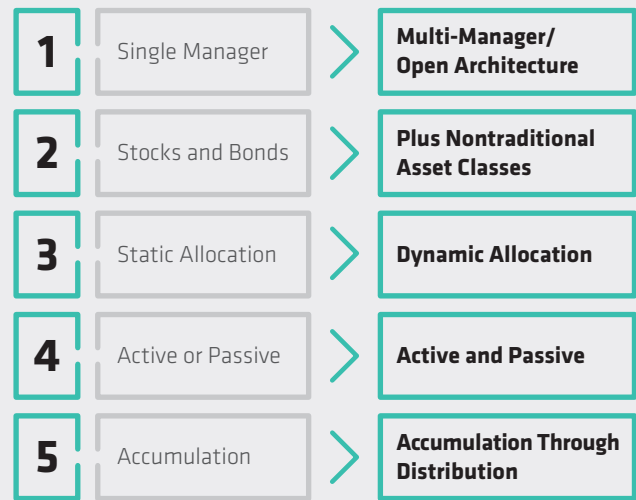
1 Single Manager Multi-Manager/ Open Architecture

2 Stocks and Bonds Plus Nontraditional Asset Classes

3 Static Allocation Dynamic Allocation

4 Active or Passive Active and Passive

5 Accumulation Accumulation Through Distribution